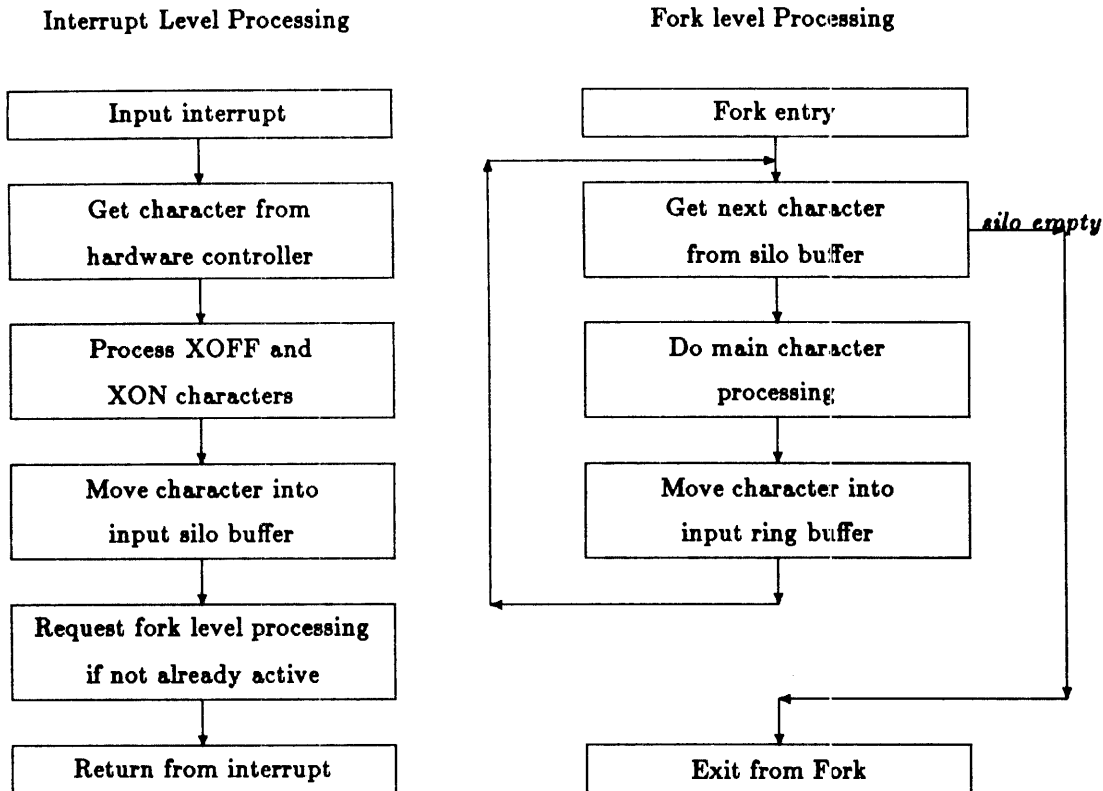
Interrupt Level Processing

Input interrupt

Get character from hardware controller

Process XOFF and XON characters

Move character into input silo buffer

Request fork level processing if not already active

Return from interrupt

Fork level Processing

Fork entry

Get next character from silo buffer

silo empty

Do main character processing

Move character into input ring buffer

Exit from Fork